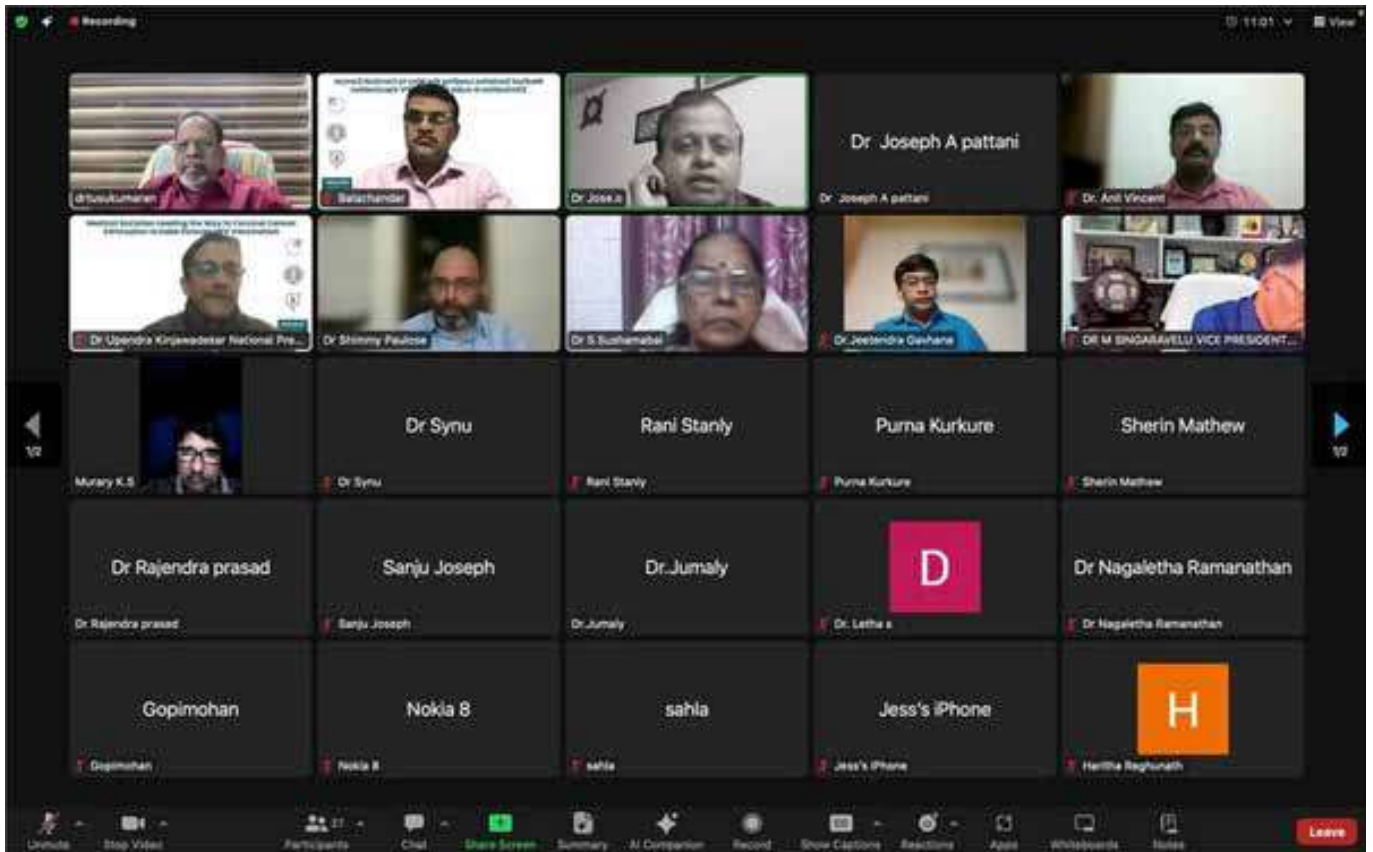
Recording

11:01 View

drtusukumaran

Balachander

Dr Jose.c

Dr Joseph A pattani
Dr Joseph A pattani

Dr. Anil Vincent

Dr Upendra Kinjawadekar National Pre...

Dr Shimmy Paulose

Dr S.Sushamabai

Dr.Jeetendra Gavhane

DR M SINGARAVELU VICE PRESIDENT...

1/2

Murary K.S

Dr Synu
Dr Synu

Rani Stanly
Rani Stanly

Purna Kurkure
Purna Kurkure

Sherin Mathew
Sherin Mathew

1/2

Dr Rajendra prasad
Dr Rajendra prasad

Sanju Joseph
Sanju Joseph

Dr.Jumaly
Dr.Jumaly

D
Dr. Letha s

Dr Nagaletha Ramanathan
Dr Nagaletha Ramanathan

Gopimohan
Gopimohan

Nokia 8
Nokia 8

sahla
sahla

Jess's iPhone
Jess's iPhone

H
Haritha Reghunath

Unmute Stop Video Participants Chat Share Screen Summary AI Companion Record Show Captions Reactions Apps Whiteboards Notes Leave